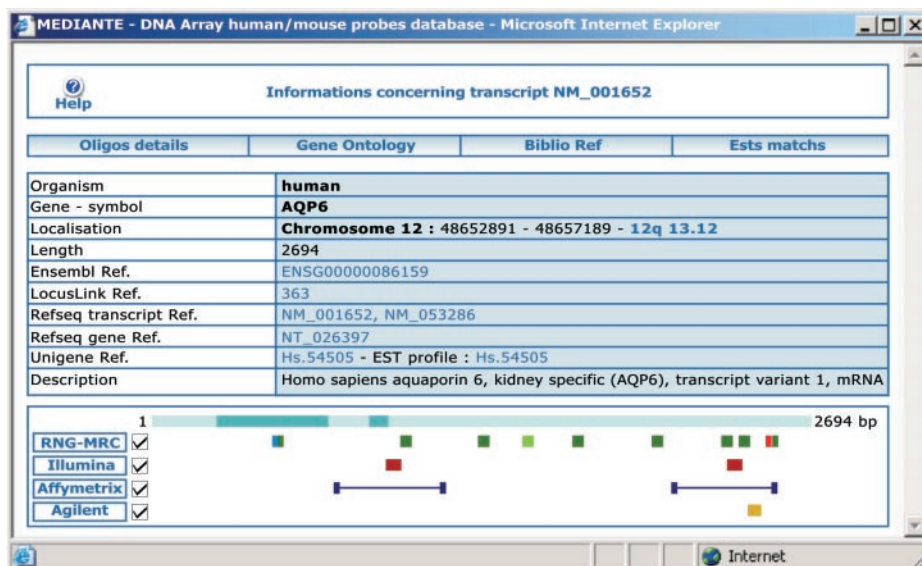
MEDIANTE - DNA Array human/mouse probes database - Microsoft Internet Explorer

Help

Informations concerning transcript NM_001652

| Oligos details | Gene Ontology | Biblio Ref | Ests matchs |
|---|---|---|---|

| Organism | human |
|---|---|
| Gene - symbol | AQP6 |
| Localisation | Chromosome 12 : 48652891 - 48657189 - 12q 13.12 |
| Length | 2694 |
| Ensembl Ref. | ENSG00000086159 |
| LocusLink Ref. | 363 |
| Refseq transcript Ref. | NM_001652, NM_053286 |
| Refseq gene Ref. | NT_026397 |
| Unigene Ref. | Hs.54505 - EST profile : Hs.54505 |
| Description | Homo sapiens aquaporin 6, kidney specific (AQP6), transcript variant 1, mRNA |

1

2694 bp

RNG-MRC

Illumina

Affymetrix

Agilent

Internet